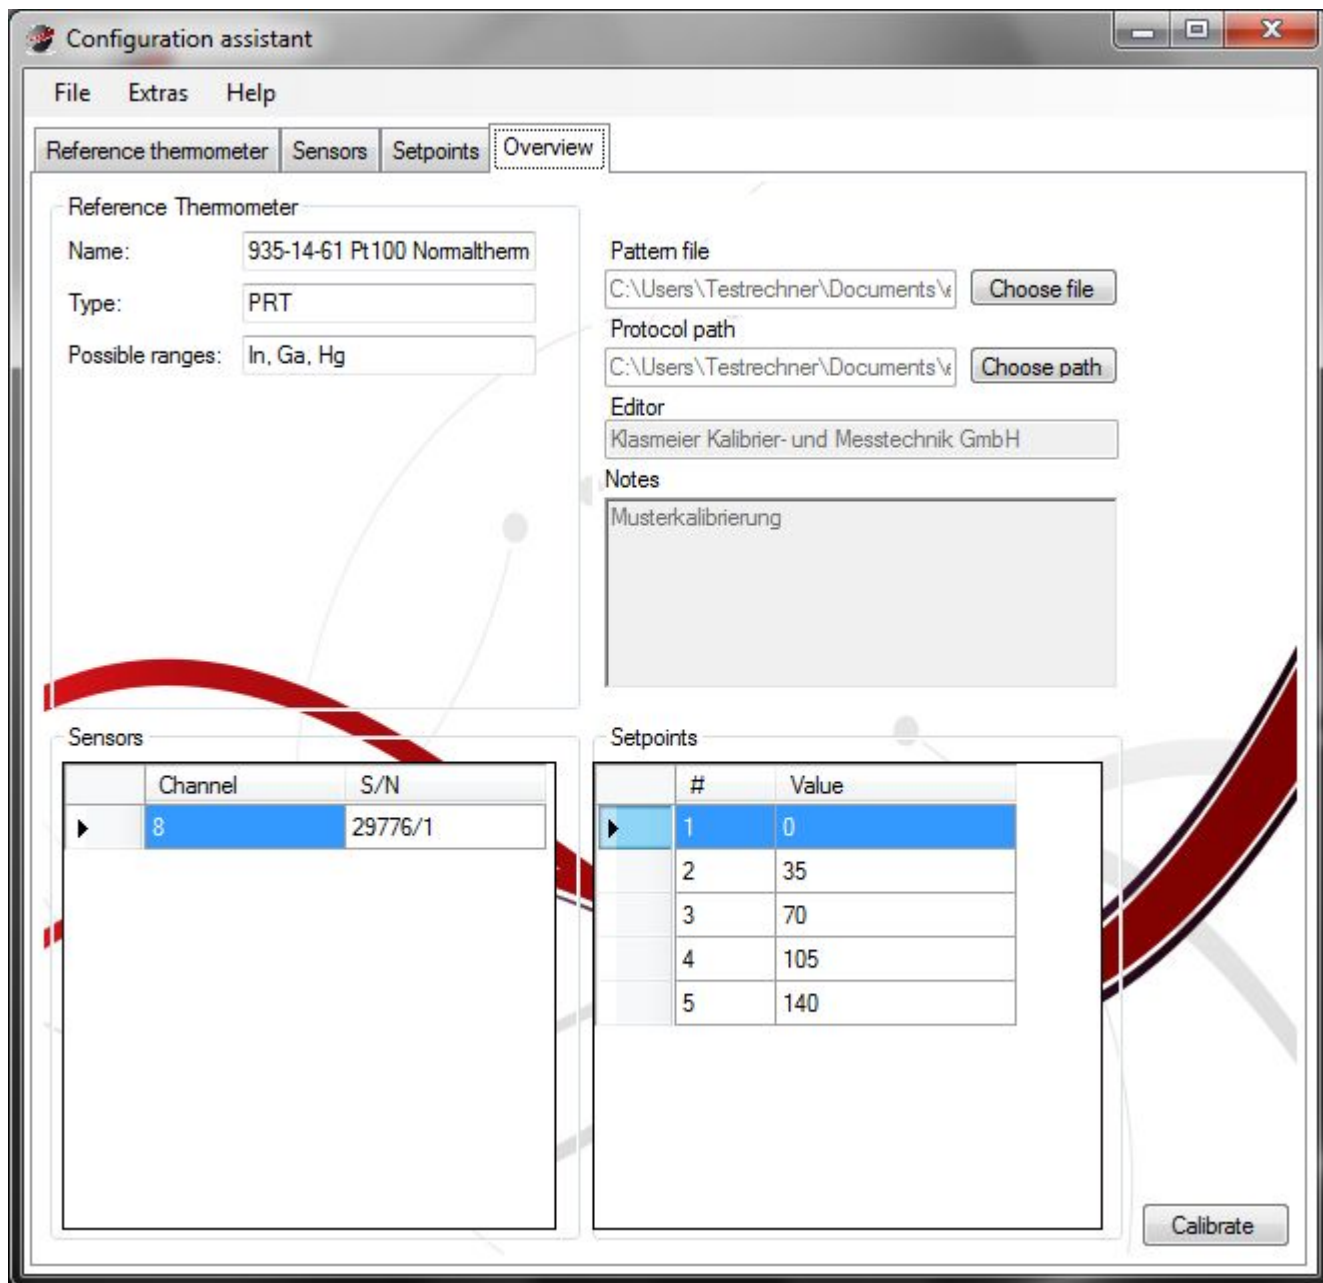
Configuration assistant

File Extras Help

Reference thermometer | Sensors | Setpoints | Overview

Reference Thermometer

Name: 935-14-61 Pt100 Normaltherm

Type: PRT

Possible ranges: In, Ga, Hg

Pattern file

C:\Users\Testrechner\Documents\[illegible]

Choose file

Protocol path

C:\Users\Testrechner\Documents\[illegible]

Choose path

Editor

Klasmeier Kalibrier- und Messtechnik GmbH

Notes

Musterkalibrierung

Sensors

| | Channel | S/N |
|---|---|---|
| ▶ | 8 | 29776/1 |

Setpoints

| | # | Value |
|---|---|---|
| ▶ | 1 | 0 |
| | 2 | 35 |
| | 3 | 70 |
| | 4 | 105 |
| | 5 | 140 |

Calibrate